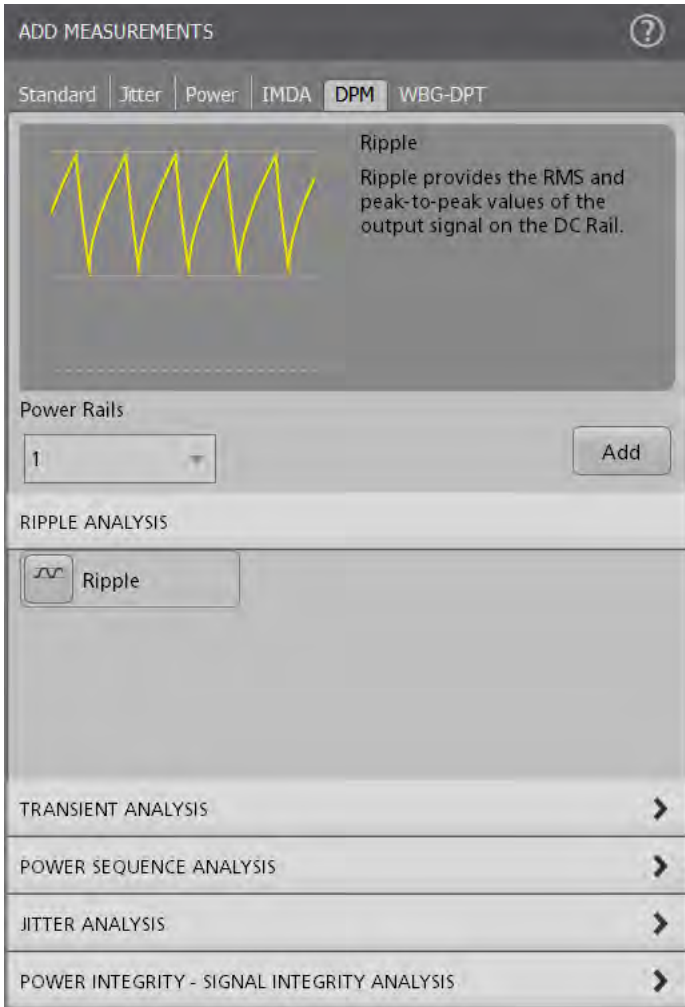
ADD MEASUREMENTS

Standard Jitter Power IMDA DPM WBG-DPT

Ripple

Ripple provides the RMS and peak-to-peak values of the output signal on the DC Rail.

Power Rails

1

Add

RIPPLE ANALYSIS

Ripple

TRANSIENT ANALYSIS

POWER SEQUENCE ANALYSIS

JITTER ANALYSIS

POWER INTEGRITY - SIGNAL INTEGRITY ANALYSIS